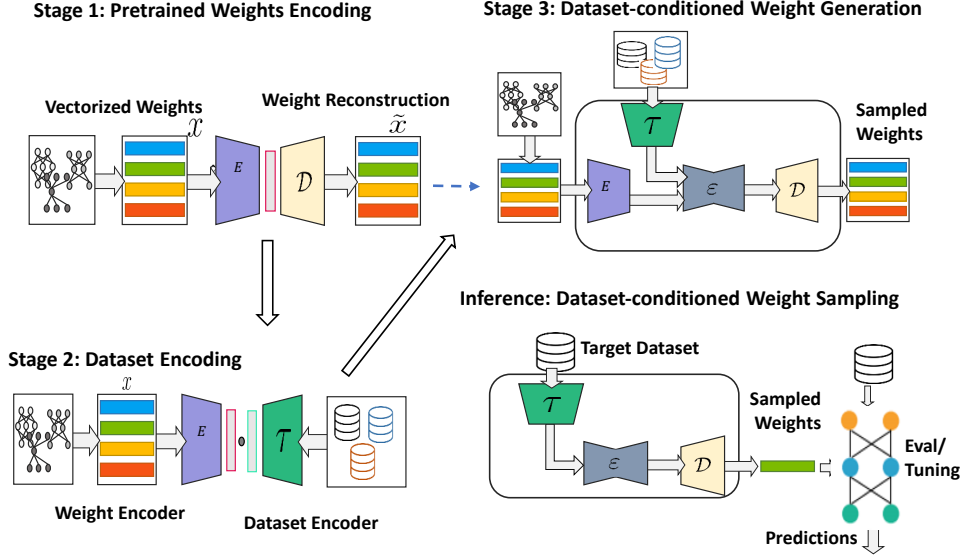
Stage 1: Pretrained Weights Encoding

Vectorized Weights

$x$

Weight Reconstruction

$\tilde{x}$

$E$

$\mathcal{D}$

Stage 3: Dataset-conditioned Weight Generation

$\mathcal{T}$

$E$

$\mathcal{E}$

$\mathcal{D}$

Sampled Weights

Inference: Dataset-conditioned Weight Sampling

Stage 2: Dataset Encoding

$x$

$E$

$\mathcal{T}$

Weight Encoder

Dataset Encoder

Target Dataset

$\mathcal{T}$

$\mathcal{E}$

$\mathcal{D}$

Sampled Weights

Eval/ Tuning

Predictions